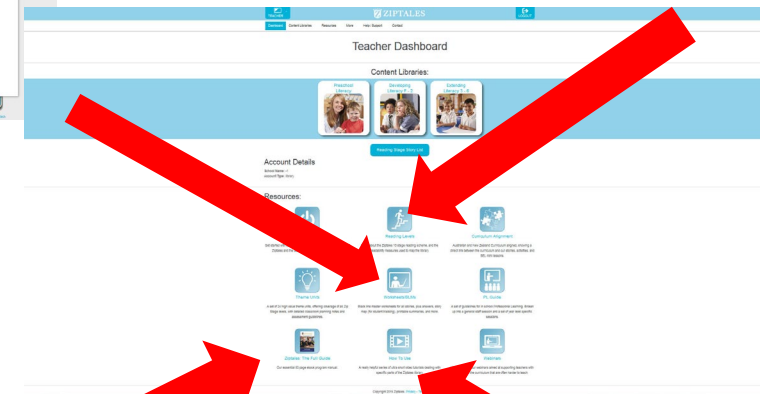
ZIPTALES

Dashboard Content Libraries Resources View Help/Support Contact

Teacher Dashboard

Content Libraries:

Preschool Library

Developing Library

Extending Library

Reading Stage Story List

Account Details

School Name: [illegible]
Account Type: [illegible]

Resources:

Reading Levels

Curriculum Alignment

Theme Units

Worksheets/Skills

PL Guide

Ziptales: The Full Guide

How To Use

Webinars

Copyright 2016 Ziptales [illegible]